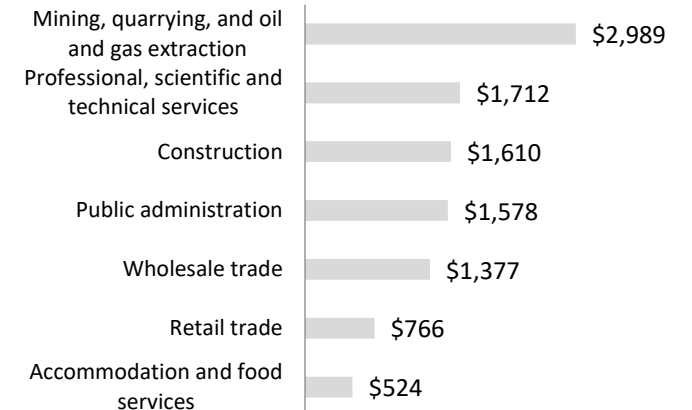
Mining, quarrying, and oil and gas extraction $2,989
Professional, scientific and technical services $1,712
Construction $1,610
Public administration $1,578
Wholesale trade $1,377
Retail trade $766
Accommodation and food services $524